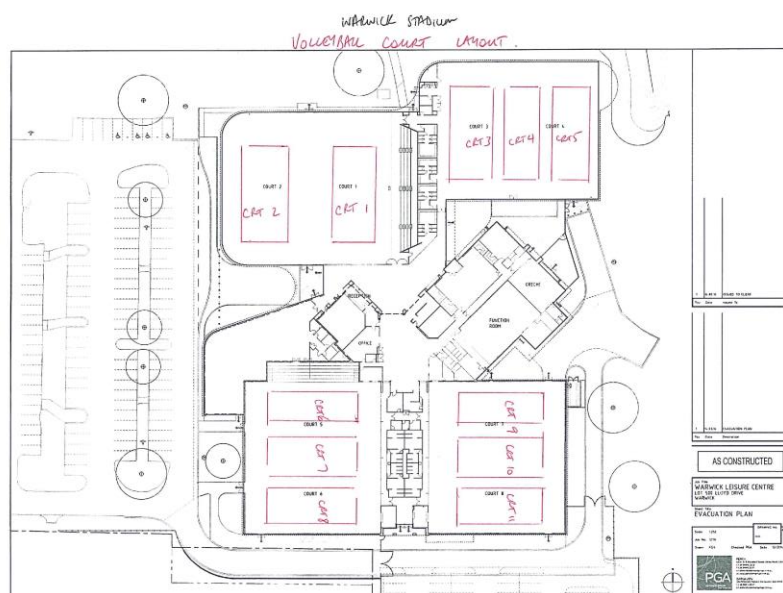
WARWICK STADIUM
VOLLEYBALL COURT LAYOUT.

COURT 3
CRT 3
COURT 4
CRT 4
CRT 5

COURT 2
CRT 2
COURT 1
CRT 1

RECEPTION
OFFICE
CRECHE
FUNCTION ROOM

COURT 5
CRT 6
CRT 7
COURT 6
CRT 8

COURT 7
CRT 9
CRT 10
COURT 8
CRT 11

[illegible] ISSUED TO CLIENT
Rev Date Issued To
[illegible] EVACUATION PLAN
Rev Date Description

AS CONSTRUCTED

Job Title
WARWICK LEISURE CENTRE
LOT 100 LLOYD DRIVE
WARWICK

Sheet Title
EVACUATION PLAN

Scale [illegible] Drawing No.
Job No. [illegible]
Drawn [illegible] Checked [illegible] Date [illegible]

PGA